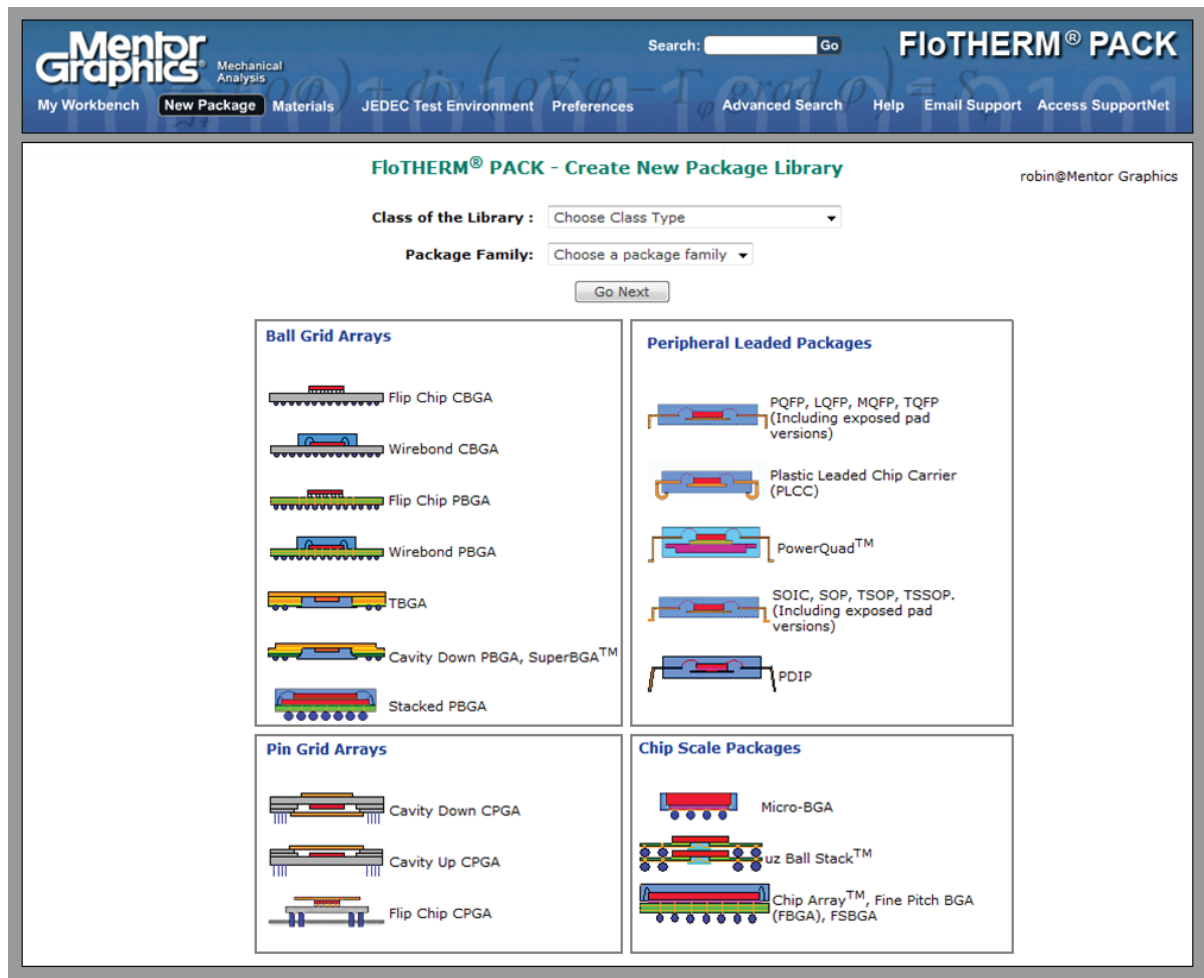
Mentor Graphics® Mechanical Analysis

Search: Go

FloTHERM® PACK

My Workbench New Package Materials JEDEC Test Environment Preferences Advanced Search Help Email Support Access SupportNet

FloTHERM® PACK - Create New Package Library

robin@Mentor Graphics

Class of the Library : Choose Class Type

Package Family: Choose a package family

Go Next

Ball Grid Arrays

Flip Chip CBGA

Wirebond CBGA

Flip Chip PBGA

Wirebond PBGA

TBGA

Cavity Down PBGA, SuperBGA$^{TM}$

Stacked PBGA

Peripheral Leaded Packages

PQFP, LQFP, MQFP, TQFP (Including exposed pad versions)

Plastic Leaded Chip Carrier (PLCC)

PowerQuad$^{TM}$

SOIC, SOP, TSOP, TSSOP. (Including exposed pad versions)

PDIP

Pin Grid Arrays

Cavity Down CPGA

Cavity Up CPGA

Flip Chip CPGA

Chip Scale Packages

Micro-BGA

uz Ball Stack$^{TM}$

Chip Array$^{TM}$, Fine Pitch BGA (FBGA), FSBGA